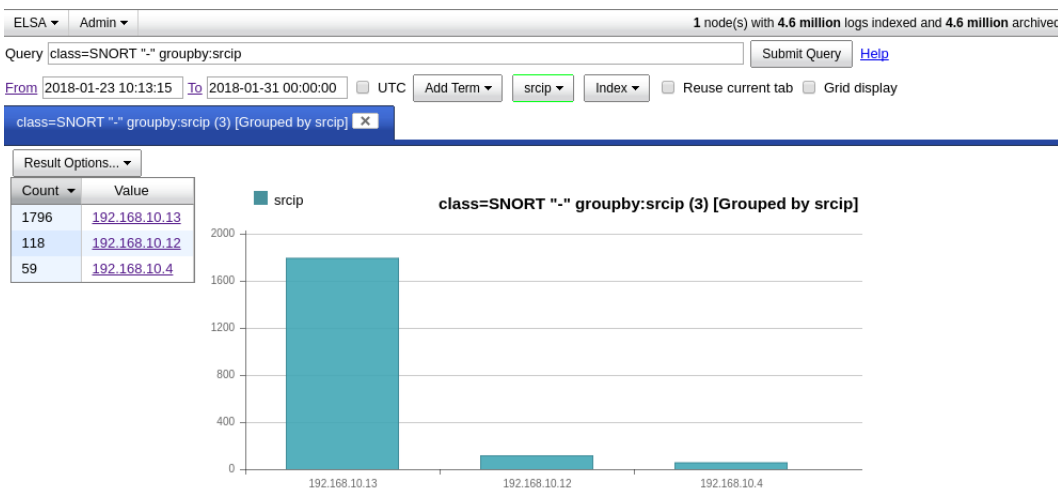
ELSA ▾ Admin ▾

1 node(s) with 4.6 million logs indexed and 4.6 million archived

Query class=SNORT "-" groupby:srcip Submit Query Help

From 2018-01-23 10:13:15 To 2018-01-31 00:00:00 UTC Add Term ▾ srcip ▾ Index ▾ Reuse current tab Grid display

class=SNORT "-" groupby:srcip (3) [Grouped by srcip] ✕

Result Options... ▾

| Count ▾ | Value |
|---|---|
| 1796 | 192.168.10.13 |
| 118 | 192.168.10.12 |
| 59 | 192.168.10.4 |

srcip

class=SNORT "-" groupby:srcip (3) [Grouped by srcip]

2000
1600
1200
800
400
0

192.168.10.13 192.168.10.12 192.168.10.4